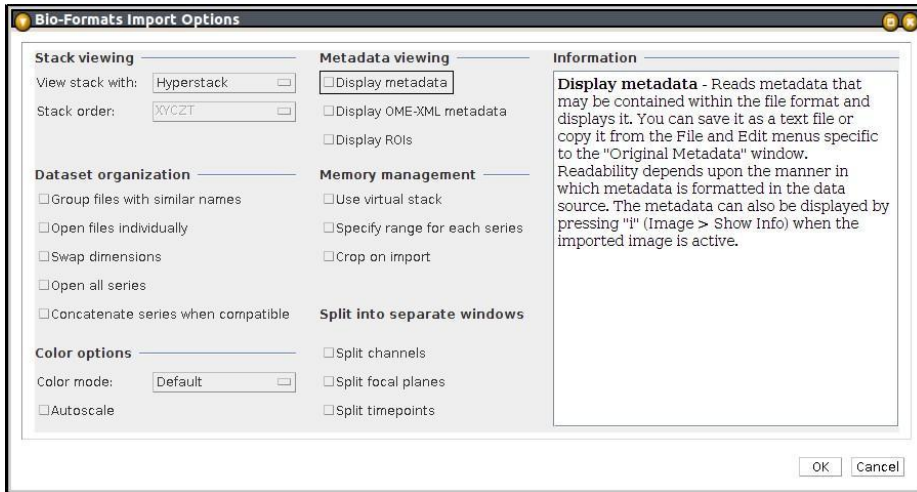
Bio-Formats Import Options

Stack viewing
View stack with: Hyperstack
Stack order: XYCZT

Dataset organization
Group files with similar names
Open files individually
Swap dimensions
Open all series
Concatenate series when compatible

Color options
Color mode: Default
Autoscale

Metadata viewing
Display metadata
Display OME-XML metadata
Display ROIs

Memory management
Use virtual stack
Specify range for each series
Crop on import

Split into separate windows
Split channels
Split focal planes
Split timepoints

Information
Display metadata - Reads metadata that may be contained within the file format and displays it. You can save it as a text file or copy it from the File and Edit menus specific to the "Original Metadata" window. Readability depends upon the manner in which metadata is formatted in the data source. The metadata can also be displayed by pressing "i" (Image > Show Info) when the imported image is active.

OK Cancel